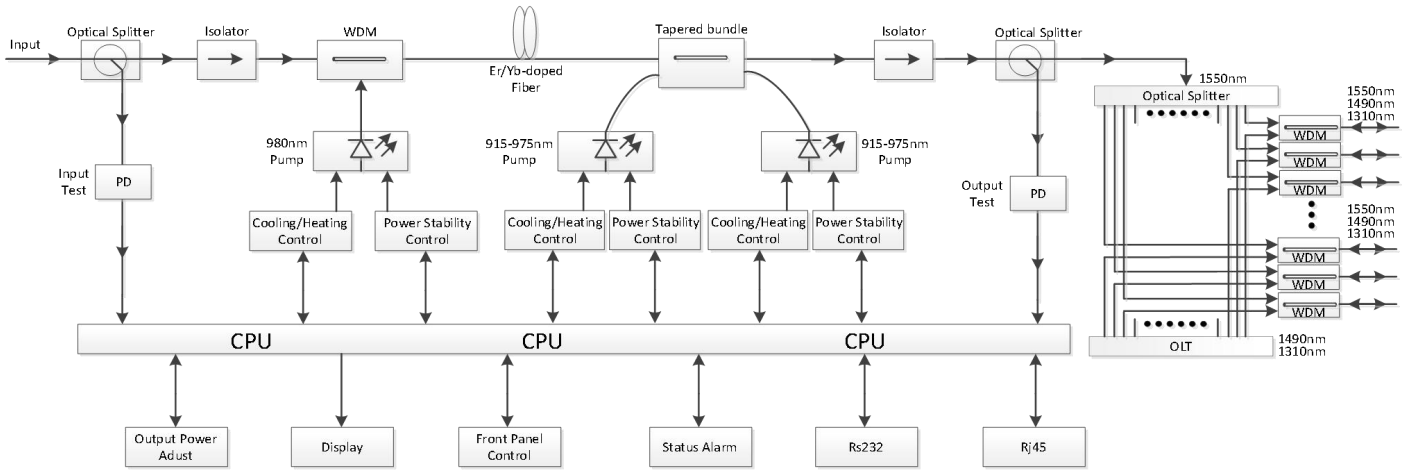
Input
Optical Splitter
Isolator
WDM
Er/Yb-doped Fiber
Tapered bundle
Isolator
Optical Splitter
1550nm
Optical Splitter
1550nm
1490nm
1310nm
WDM
WDM
WDM
1550nm
1490nm
1310nm
WDM
WDM
WDM
OLT
1490nm
1310nm
980nm Pump
915-975nm Pump
915-975nm Pump
Input Test
PD
Output Test
PD
Cooling/Heating Control
Power Stability Control
Cooling/Heating Control
Power Stability Control
Cooling/Heating Control
Power Stability Control
CPU
CPU
CPU
Output Power Adust
Display
Front Panel Control
Status Alarm
Rs232
Rj45